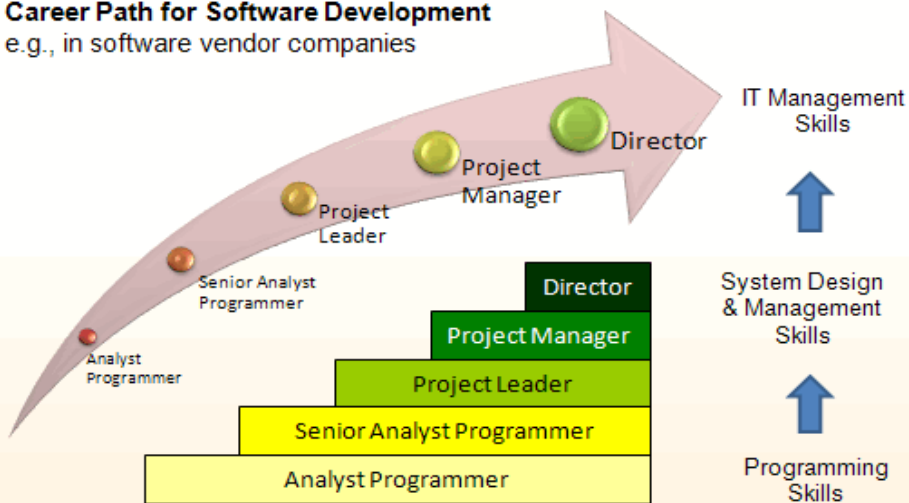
Career Path for Software Development
e.g., in software vendor companies

Analyst Programmer

Senior Analyst Programmer

Project Leader

Project Manager

Director

IT Management Skills

Director

Project Manager

Project Leader

Senior Analyst Programmer

Analyst Programmer

System Design & Management Skills

Programming Skills